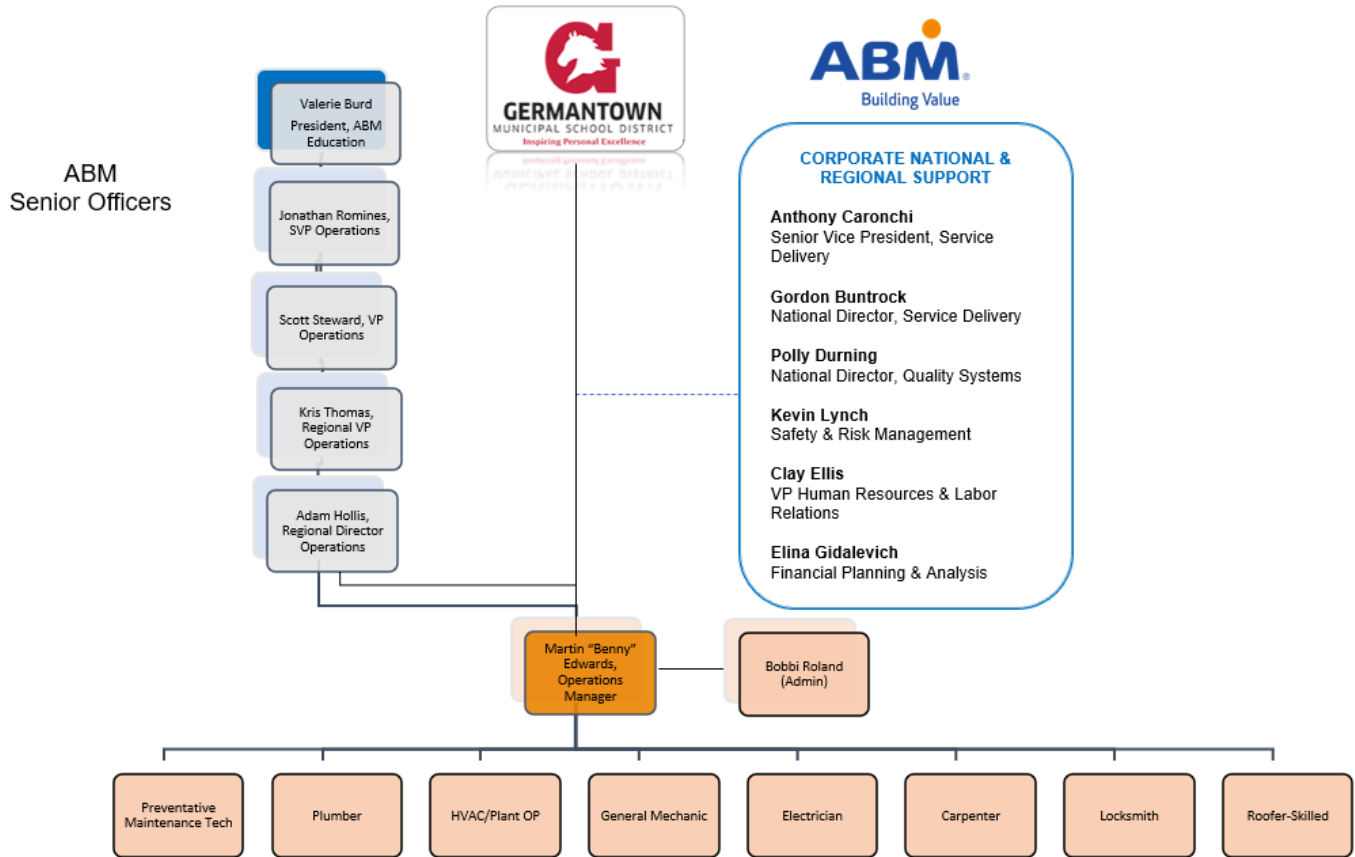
ABM
Senior Officers

Valerie Burd
President, ABM Education

Jonathan Romines, SVP Operations

Scott Steward, VP Operations

Kris Thomas, Regional VP Operations

Adam Hollis, Regional Director Operations

GERMANTOWN
MUNICIPAL SCHOOL DISTRICT
Inspiring Personal Excellence

ABM
Building Value

CORPORATE NATIONAL & REGIONAL SUPPORT

Anthony Caronchi
Senior Vice President, Service Delivery

Gordon Buntrock
National Director, Service Delivery

Polly Durning
National Director, Quality Systems

Kevin Lynch
Safety & Risk Management

Clay Ellis
VP Human Resources & Labor Relations

Elina Gidalevich
Financial Planning & Analysis

Martin "Benny" Edwards, Operations Manager

Bobbi Roland (Admin)

Preventative Maintenance Tech

Plumber

HVAC/Plant OP

General Mechanic

Electrician

Carpenter

Locksmith

Roofer-Skilled